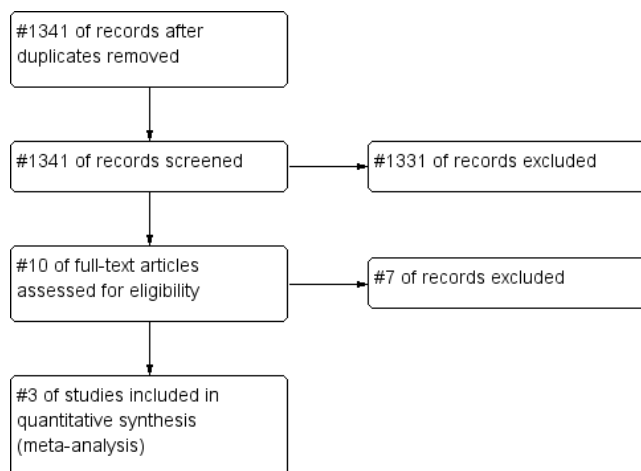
#1341 of records after duplicates removed

#1341 of records screened

#1331 of records excluded

#10 of full-text articles assessed for eligibility

#7 of records excluded

#3 of studies included in quantitative synthesis (meta-analysis)